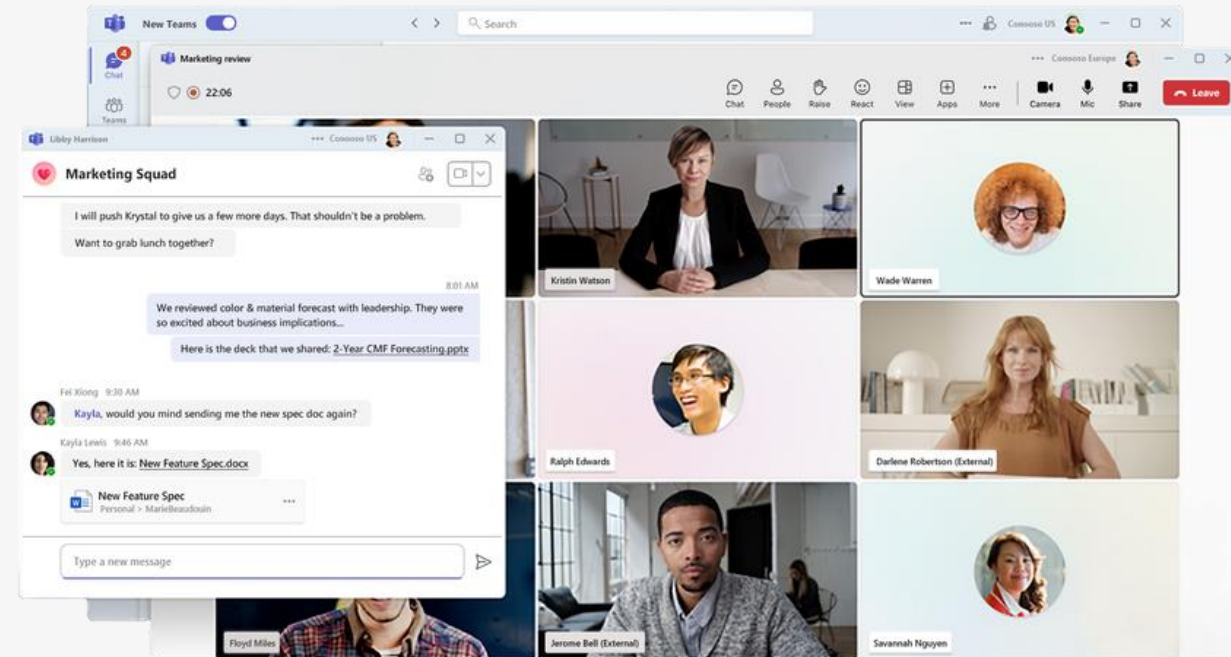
New Teams

Search

Contoso US

4
Chat

Teams

Marketing review

Contoso Europe

22:06

Chat People Raise React View Apps More Camera Mic Share Leave

Libby Harrison

Contoso US

Marketing Squad

I will push Krystal to give us a few more days. That shouldn't be a problem.

Want to grab lunch together?

8:01 AM

We reviewed color & material forecast with leadership. They were so excited about business implications...

Here is the deck that we shared: 2-Year CMF Forecasting.pptx

Fei Xiong 9:30 AM

Kayla, would you mind sending me the new spec doc again?

Kayla Lewis 9:46 AM

Yes, here it is: New Feature Spec.docx

New Feature Spec
Personal > MarieBeaudouin

Type a new message

Kristin Watson

Wade Warren

Ralph Edwards

Darlene Robertson (External)

Floyd Miles

Jerome Bell (External)

Savannah Nguyen